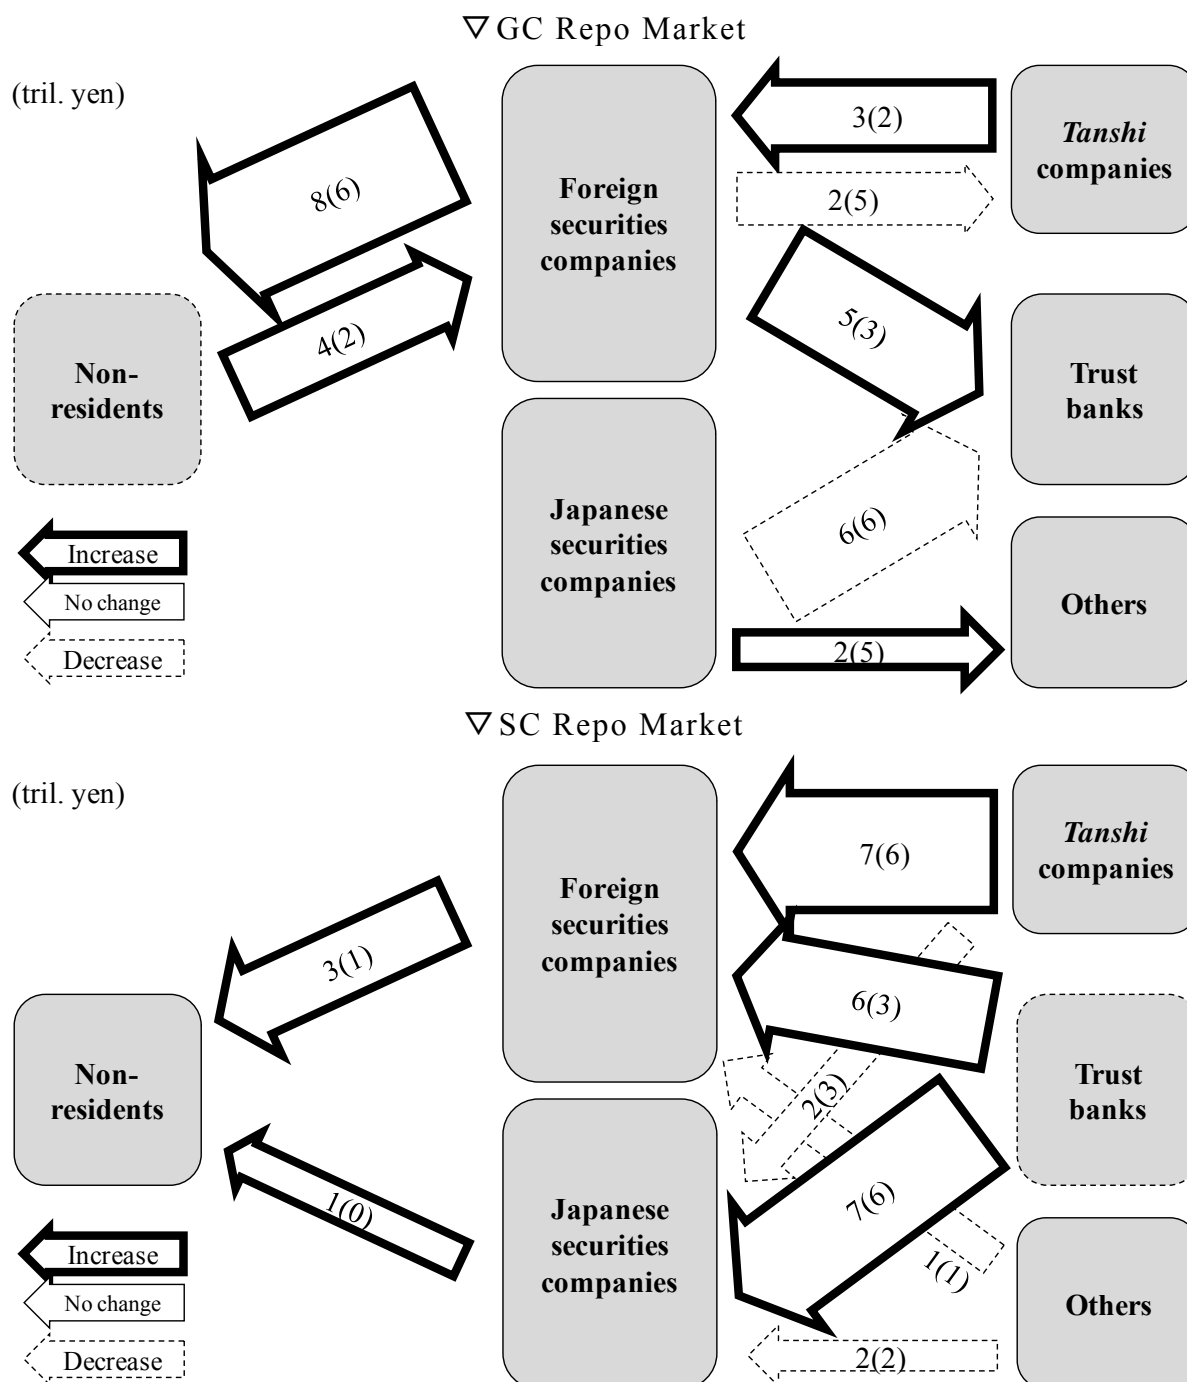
∇GC Repo Market

(tril. yen)

Foreign securities companies

Tanshi companies

3(2)

2(5)

8(6)

4(2)

5(3)

Non-residents

Trust banks

Japanese securities companies

6(6)

Increase

No change

Decrease

Others

2(5)

∇SC Repo Market

(tril. yen)

Foreign securities companies

Tanshi companies

7(6)

3(1)

6(3)

Non-residents

Trust banks

2(3)

Japanese securities companies

7(6)

1(0)

1(1)

Increase

No change

Decrease

Others

2(2)